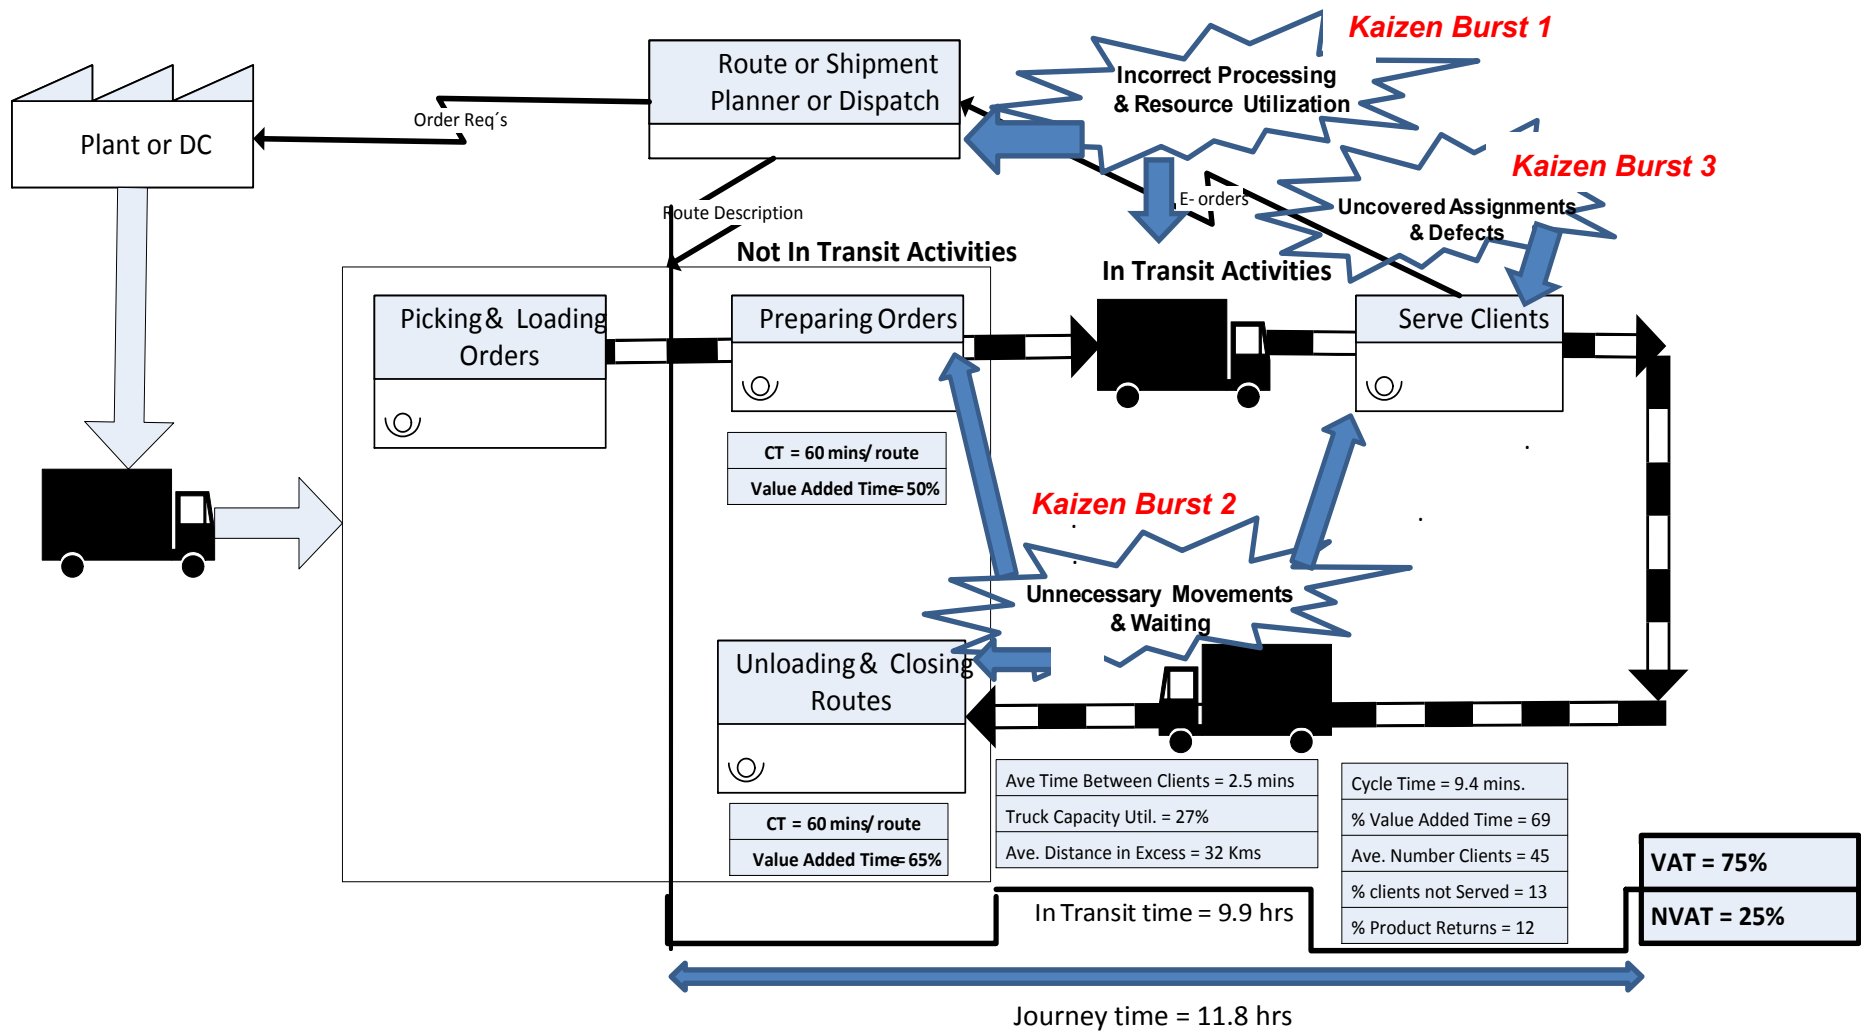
Kaizen Burst 1

Incorrect Processing & Resource Utilization

Route or Shipment Planner or Dispatch

Order Req´s

Plant or DC

Kaizen Burst 3

Uncovered Assignments & Defects

E- orders

Route Description

Not In Transit Activities

In Transit Activities

Picking & Loading Orders

Preparing Orders

Serve Clients

| CT = 60 mins/ route |
|---|
| Value Added Time= 50% |

Kaizen Burst 2

Unnecessary Movements & Waiting

Unloading & Closing Routes

| CT = 60 mins/ route |
|---|
| Value Added Time= 65% |

| Ave Time Between Clients = 2.5 mins |
|---|
| Truck Capacity Util. = 27% |
| Ave. Distance in Excess = 32 Kms |

| Cycle Time = 9.4 mins. |
|---|
| % Value Added Time = 69 |
| Ave. Number Clients = 45 |
| % clients not Served = 13 |
| % Product Returns = 12 |

VAT = 75%

NVAT = 25%

In Transit time = 9.9 hrs

Journey time = 11.8 hrs